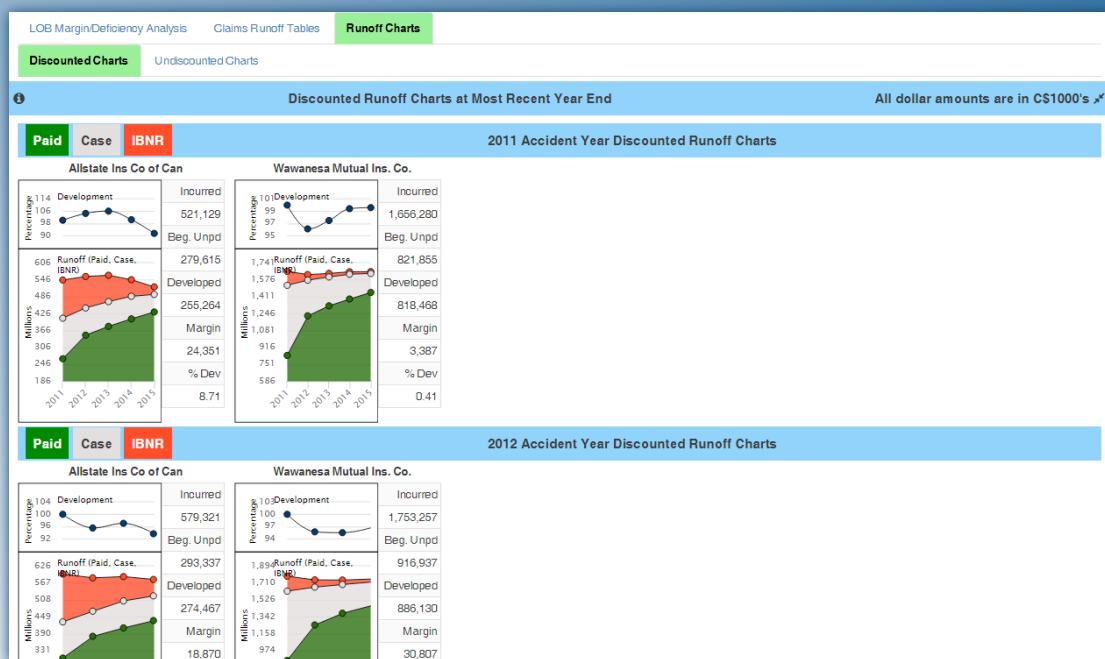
LOB Margin/Deficiency Analysis | Claims Runoff Tables | Runoff Charts

Discounted Charts | Undiscounted Charts

Discounted Runoff Charts at Most Recent Year End

All dollar amounts are in C$1000's

Paid Case IBNR

2011 Accident Year Discounted Runoff Charts

Allstate Ins Co of Can

Development

Percentage 114 106 98 90

Runoff (Paid, Case, IBNR)

Millions 606 546 486 426 366 306 246 186

2011 2012 2013 2014 2015

| Incurred |
|---|
| 521,129 |
| Beg. Unpd |
| 279,615 |
| Developed |
| 255,264 |
| Margin |
| 24,351 |
| % Dev |
| 8.71 |

Wawanesa Mutual Ins. Co.

Development

Percentage 101 99 97 95

Runoff (Paid, Case, IBNR)

Millions 1,741 1,576 1,411 1,246 1,081 916 751 586

2011 2012 2013 2014 2015

| Incurred |
|---|
| 1,656,280 |
| Beg. Unpd |
| 821,855 |
| Developed |
| 818,468 |
| Margin |
| 3,387 |
| % Dev |
| 0.41 |

Paid Case IBNR

2012 Accident Year Discounted Runoff Charts

Allstate Ins Co of Can

Development

Percentage 104 100 96 92

Runoff (Paid, Case, IBNR)

Millions 626 567 508 449 390 331

| Incurred |
|---|
| 579,321 |
| Beg. Unpd |
| 293,337 |
| Developed |
| 274,467 |
| Margin |
| 18,870 |

Wawanesa Mutual Ins. Co.

Development

Percentage 103 100 97 94

Runoff (Paid, Case, IBNR)

Millions 1,894 1,710 1,526 1,342 1,158 974

| Incurred |
|---|
| 1,753,257 |
| Beg. Unpd |
| 916,937 |
| Developed |
| 886,130 |
| Margin |
| 30,807 |